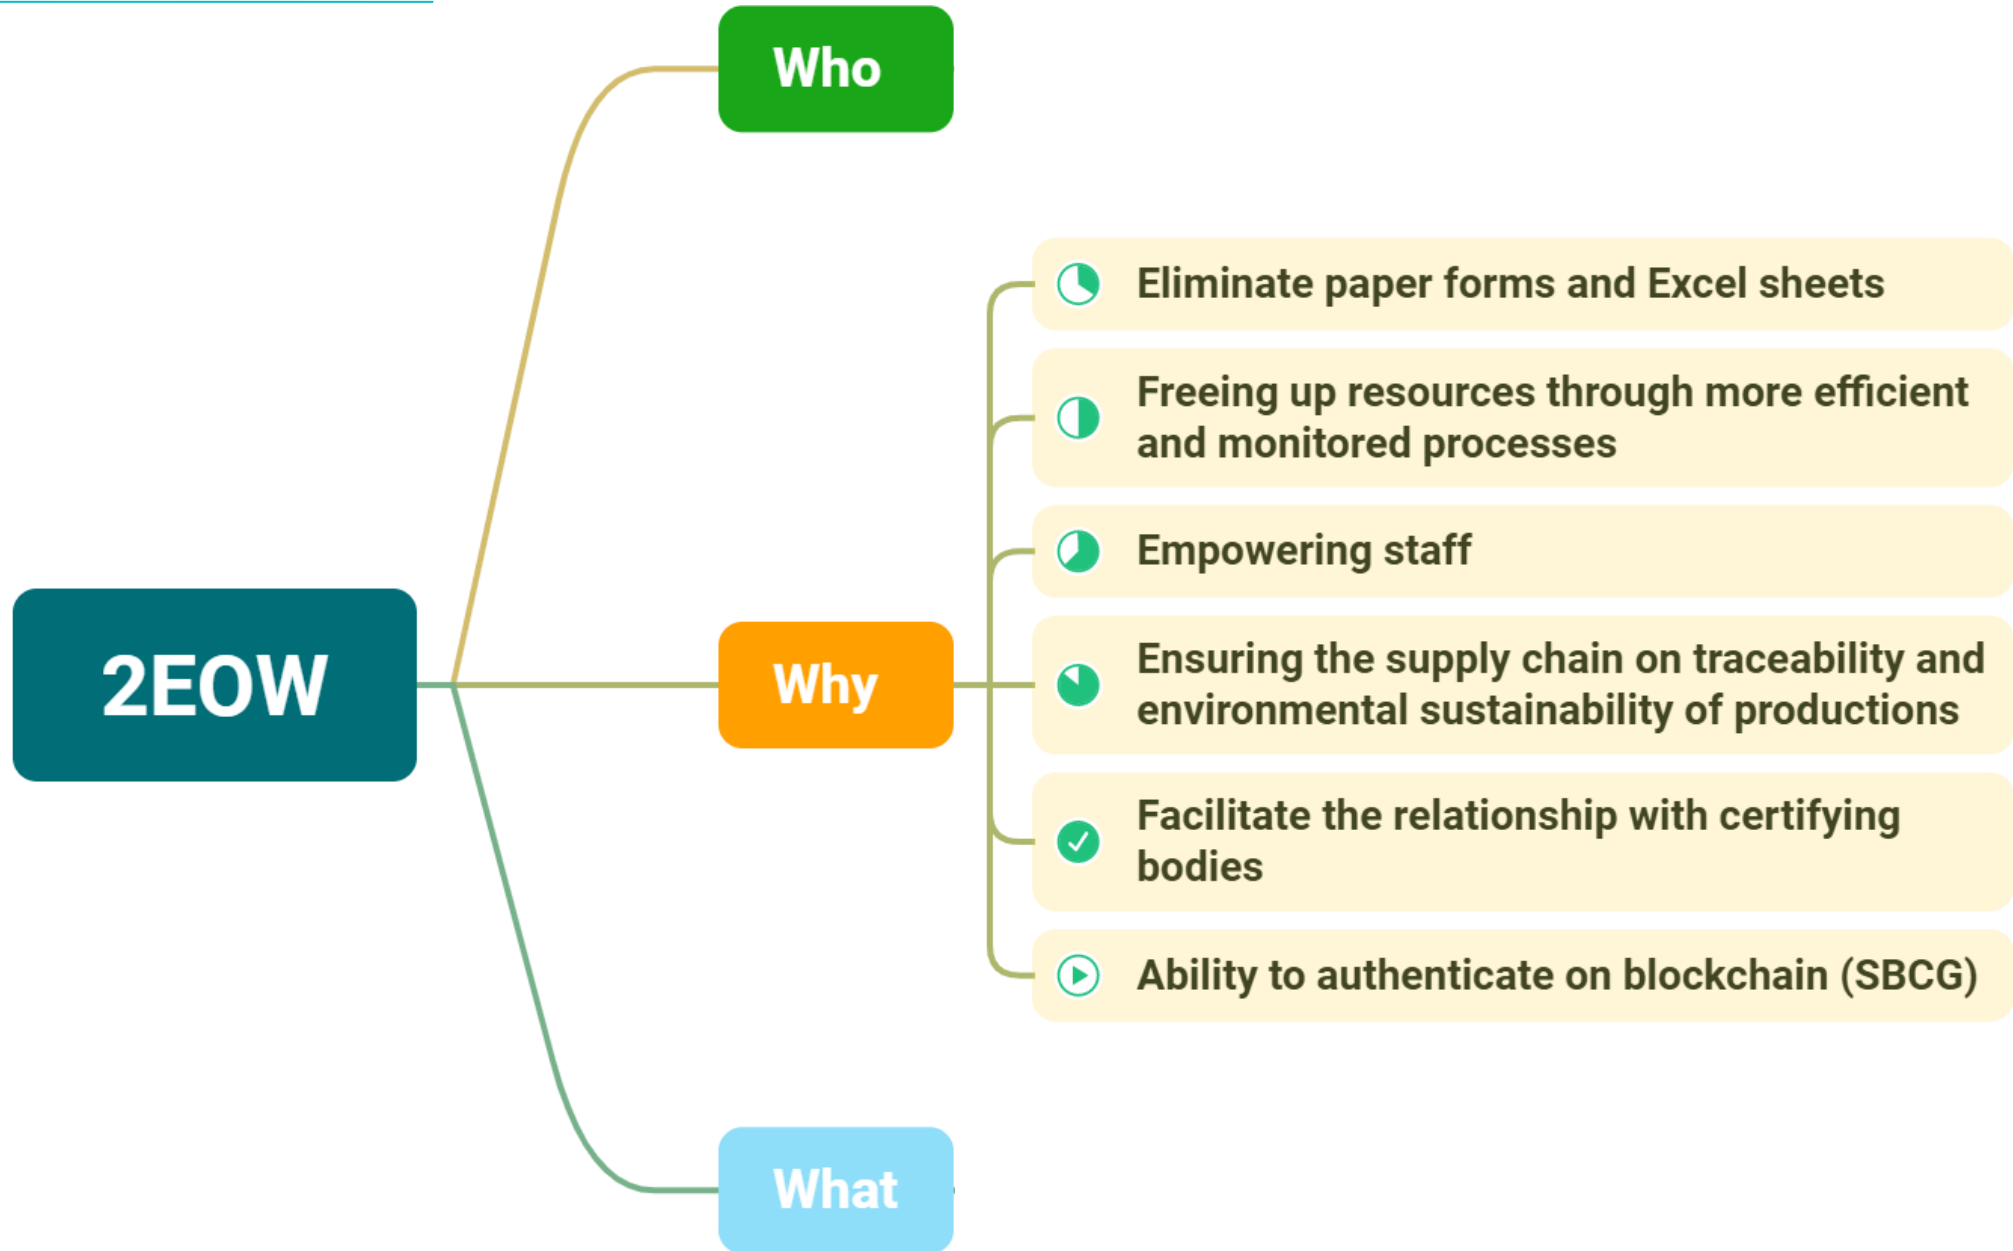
2EOW

Who

Why

Eliminate paper forms and Excel sheets

Freeing up resources through more efficient and monitored processes

Empowering staff

Ensuring the supply chain on traceability and environmental sustainability of productions

Facilitate the relationship with certifying bodies

Ability to authenticate on blockchain (SBCG)

What